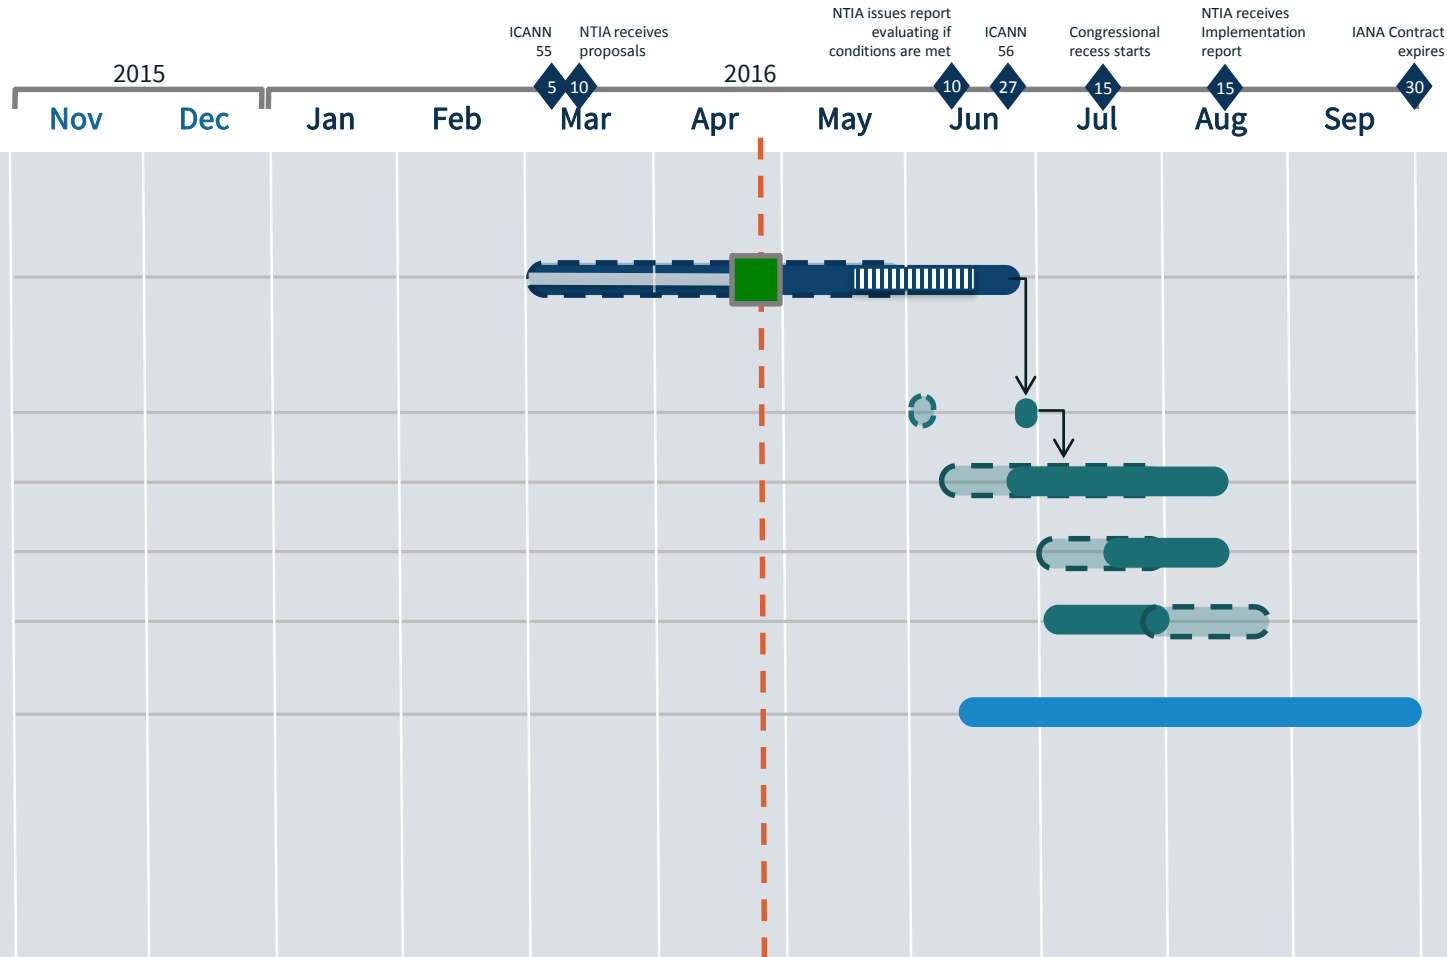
ICANN 55

NTIA receives proposals

NTIA issues report evaluating if conditions are met

ICANN 56

Congressional recess starts

NTIA receives Implementation report

IANA Contract expires

2015

2016

5 10 10 27 15 15 30

Nov Dec Jan Feb Mar Apr May Jun Jul Aug Sep